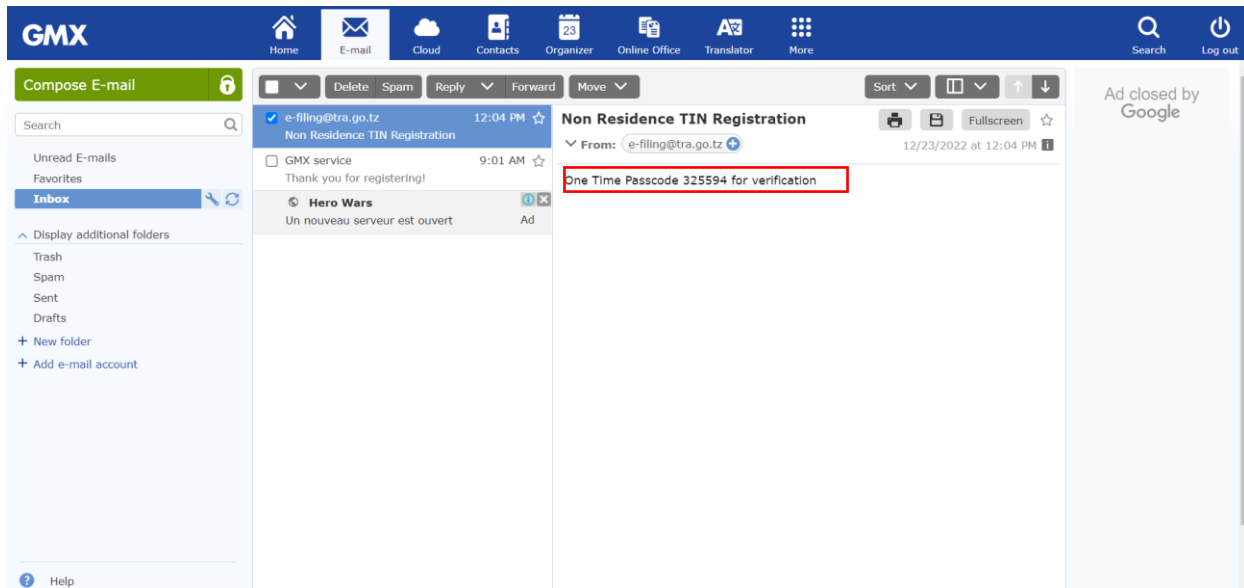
GMX

Home E-mail Cloud Contacts 23 Organizer Online Office Translator More Search Log out

Compose E-mail

Search

Unread E-mails
Favorites
Inbox

Display additional folders
Trash
Spam
Sent
Drafts
+ New folder
+ Add e-mail account

Help

Delete Spam Reply Forward Move Sort

e-filing@tra.go.tz 12:04 PM
Non Residence TIN Registration

GMX service 9:01 AM
Thank you for registering!

Hero Wars
Un nouveau serveur est ouvert Ad

Non Residence TIN Registration
Fullscreen
From: e-filing@tra.go.tz
12/23/2022 at 12:04 PM

One Time Passcode 325594 for verification

Ad closed by Google